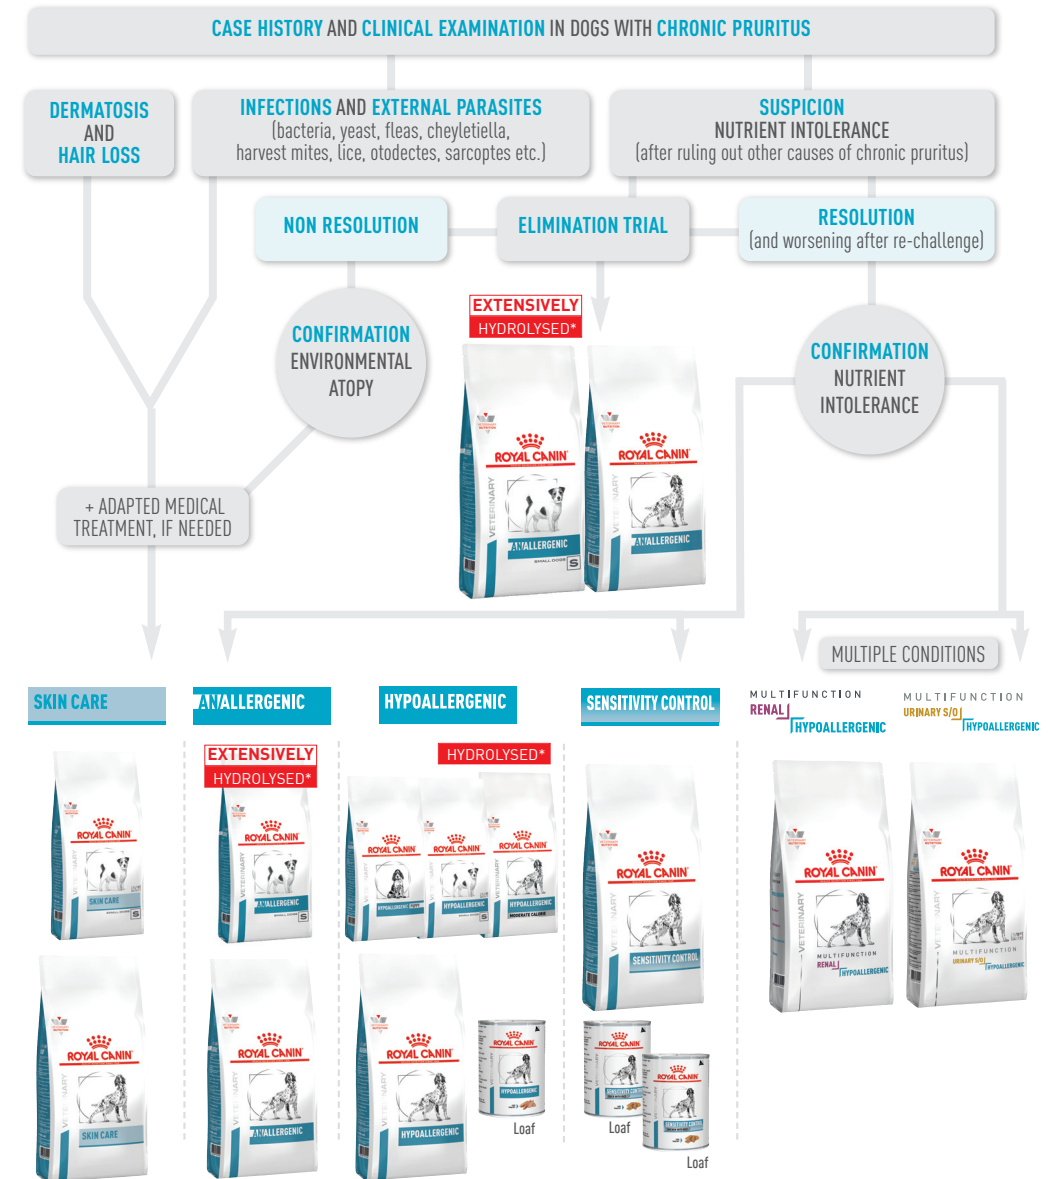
CASE HISTORY AND CLINICAL EXAMINATION IN DOGS WITH CHRONIC PRURITUS

DERMATOSIS AND HAIR LOSS

INFECTIONS AND EXTERNAL PARASITES (bacteria, yeast, fleas, cheyletiella, harvest mites, lice, otodectes, sarcoptes etc.)

SUSPICION NUTRIENT INTOLERANCE (after ruling out other causes of chronic pruritus)

NON RESOLUTION

ELIMINATION TRIAL

RESOLUTION (and worsening after re-challenge)

EXTENSIVELY HYDROLYSED*

CONFIRMATION ENVIRONMENTAL ATOPY

CONFIRMATION NUTRIENT INTOLERANCE

ROYAL CANIN
VETERINARY
ANALLERGENIC
SMALL DOGS S

ROYAL CANIN
ANALLERGENIC

+ ADAPTED MEDICAL TREATMENT, IF NEEDED

MULTIPLE CONDITIONS

SKIN CARE

ANALLERGENIC

HYPOALLERGENIC

SENSITIVITY CONTROL

MULTIFUNCTION RENAL HYPOALLERGENIC

MULTIFUNCTION URINARY S/O HYPOALLERGENIC

EXTENSIVELY HYDROLYSED*

HYDROLYSED*

ROYAL CANIN
SKIN CARE
S

ROYAL CANIN
ANALLERGENIC
SMALL DOGS S

ROYAL CANIN
HYPOALLERGENIC

ROYAL CANIN
HYPOALLERGENIC

ROYAL CANIN
HYPOALLERGENIC
MODERATE CALORIE

ROYAL CANIN
SENSITIVITY CONTROL

ROYAL CANIN
VETERINARY
MULTIFUNCTION
RENAL HYPOALLERGENIC

ROYAL CANIN
VETERINARY
MULTIFUNCTION
URINARY S/O HYPOALLERGENIC

ROYAL CANIN
SKIN CARE

ROYAL CANIN
ANALLERGENIC

ROYAL CANIN
HYPOALLERGENIC

ROYAL CANIN
HYPOALLERGENIC
Loaf

ROYAL CANIN
SENSITIVITY CONTROL
Loaf

ROYAL CANIN
SENSITIVITY CONTROL
Loaf